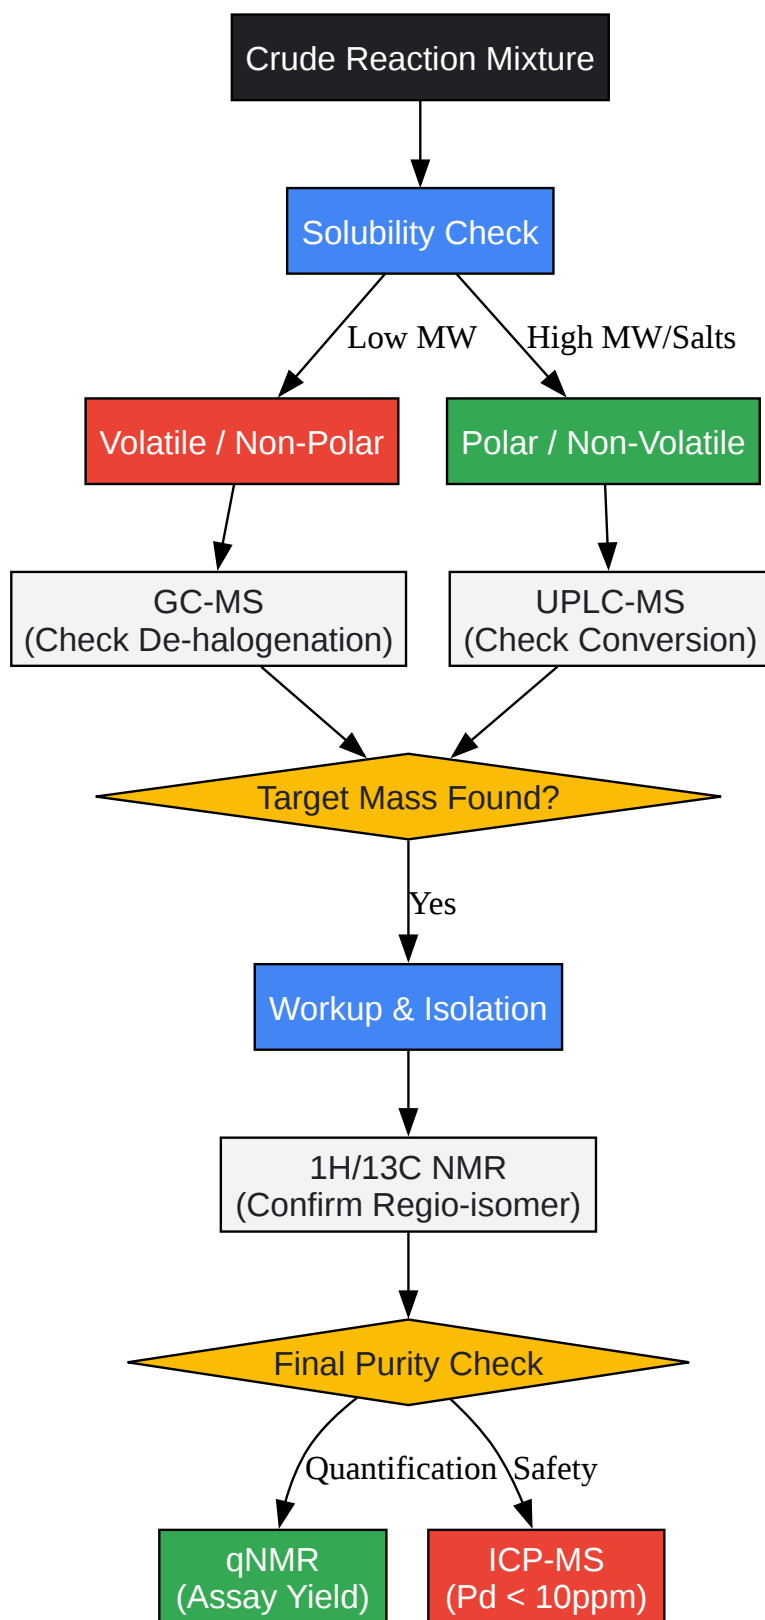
Crude Reaction Mixture

Solubility Check

Low MW

High MW/Salts

Volatile / Non-Polar

Polar / Non-Volatile

GC-MS
(Check De-halogenation)

UPLC-MS
(Check Conversion)

Target Mass Found?

Yes

Workup & Isolation

1H/13C NMR
(Confirm Regio-isomer)

Final Purity Check

Quantification

Safety

qNMR
(Assay Yield)

ICP-MS
(Pd < 10ppm)